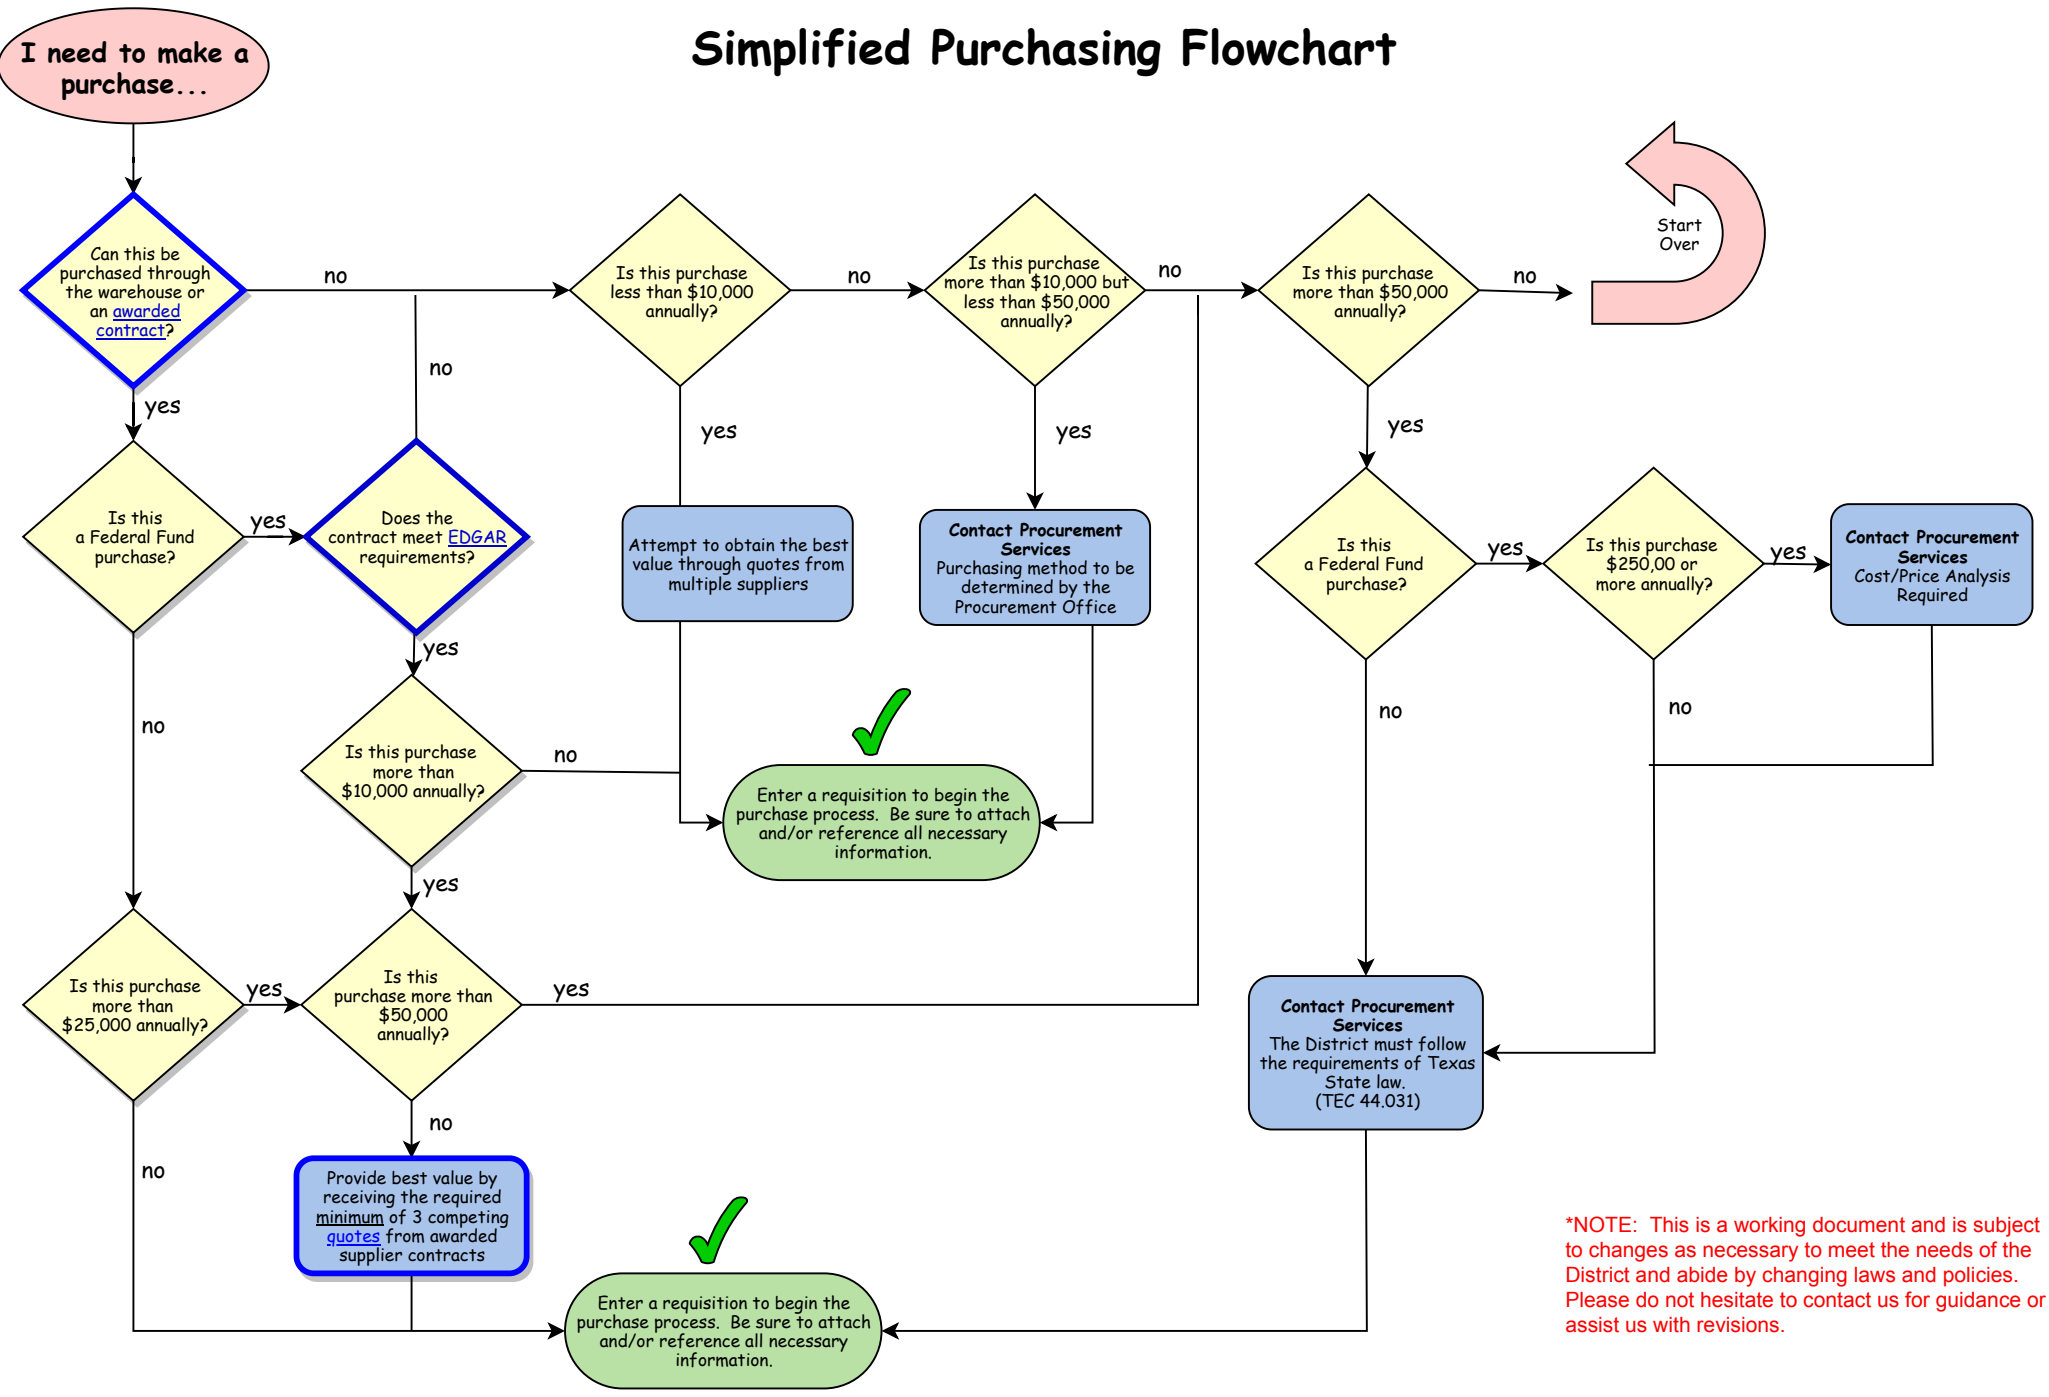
I need to make a purchase...

Simplified Purchasing Flowchart

Can this be purchased through the warehouse or an awarded contract?

no

Is this purchase less than $10,000 annually?

no

Is this purchase more than $10,000 but less than $50,000 annually?

no

Is this purchase more than $50,000 annually?

no

Start Over

no

yes

yes

yes

yes

Is this a Federal Fund purchase?

yes

Does the contract meet EDGAR requirements?

Attempt to obtain the best value through quotes from multiple suppliers

Contact Procurement Services
Purchasing method to be determined by the Procurement Office

Is this a Federal Fund purchase?

yes

Is this purchase $250,00 or more annually?

yes

Contact Procurement Services
Cost/Price Analysis Required

yes

no

Is this purchase more than $10,000 annually?

no

Enter a requisition to begin the purchase process. Be sure to attach and/or reference all necessary information.

no

no

yes

Is this purchase more than $25,000 annually?

yes

Is this purchase more than $50,000 annually?

yes

Contact Procurement Services
The District must follow the requirements of Texas State law.
(TEC 44.031)

no

no

Provide best value by receiving the required minimum of 3 competing quotes from awarded supplier contracts

Enter a requisition to begin the purchase process. Be sure to attach and/or reference all necessary information.

*NOTE: This is a working document and is subject to changes as necessary to meet the needs of the District and abide by changing laws and policies. Please do not hesitate to contact us for guidance or assist us with revisions.